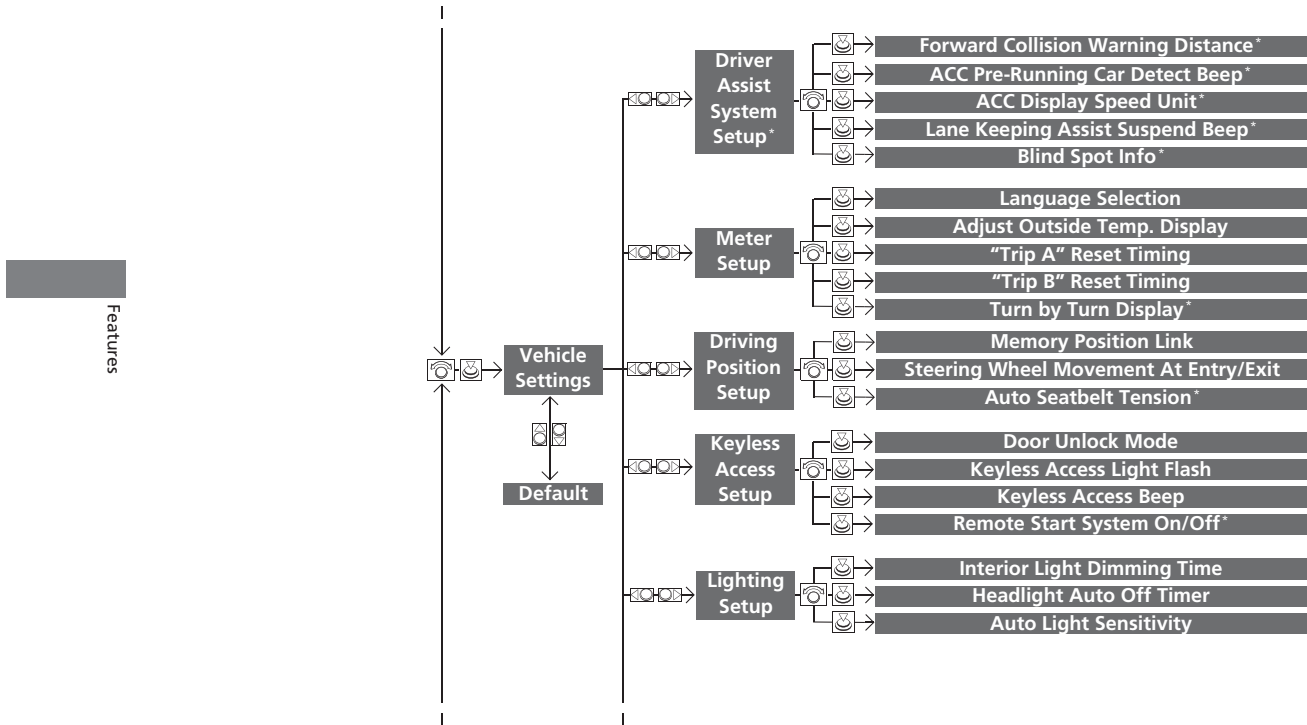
Features

Vehicle Settings

Default

Driver Assist System Setup*

Forward Collision Warning Distance*

ACC Pre-Running Car Detect Beep*

ACC Display Speed Unit*

Lane Keeping Assist Suspend Beep*

Blind Spot Info*

Meter Setup

Language Selection

Adjust Outside Temp. Display

“Trip A” Reset Timing

“Trip B” Reset Timing

Turn by Turn Display*

Driving Position Setup

Memory Position Link

Steering Wheel Movement At Entry/Exit

Auto Seatbelt Tension*

Keyless Access Setup

Door Unlock Mode

Keyless Access Light Flash

Keyless Access Beep

Remote Start System On/Off*

Lighting Setup

Interior Light Dimming Time

Headlight Auto Off Timer

Auto Light Sensitivity